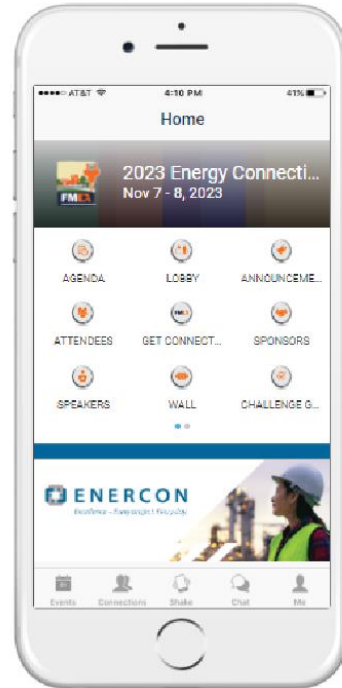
AT&T 4:10 PM 41%

Home

FMEA

2023 Energy Connecti...
Nov 7 - 8, 2023

AGENDA
LOBBY
ANNOUNCEME...
ATTENDEES
GET CONNECT...
SPONSORS
SPEAKERS
WALL
CHALLENGE G...

ENERCON
Excellence—Everyone—Everyday

Events
Connections
Shake
Chat
Me